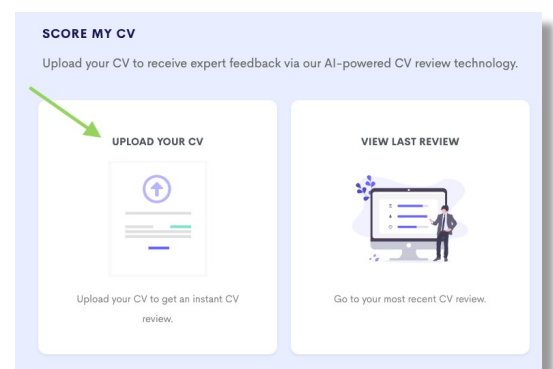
SCORE MY CV

Upload your CV to receive expert feedback via our AI-powered CV review technology.

UPLOAD YOUR CV

Upload your CV to get an instant CV review.

VIEW LAST REVIEW

Go to your most recent CV review.